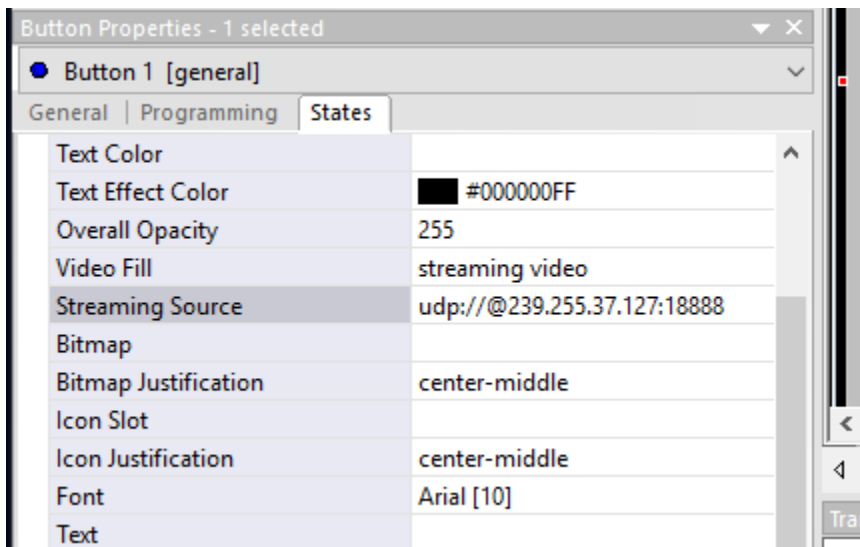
Button Properties - 1 selected

Button 1 [general]

General | Programming | States

| | |
|---|---|
| Text Color | |
| Text Effect Color | #000000FF |
| Overall Opacity | 255 |
| Video Fill | streaming video |
| Streaming Source | udp://@239.255.37.127:18888 |
| Bitmap | |
| Bitmap Justification | center-middle |
| Icon Slot | |
| Icon Justification | center-middle |
| Font | Arial [10] |
| Text | |

Tra